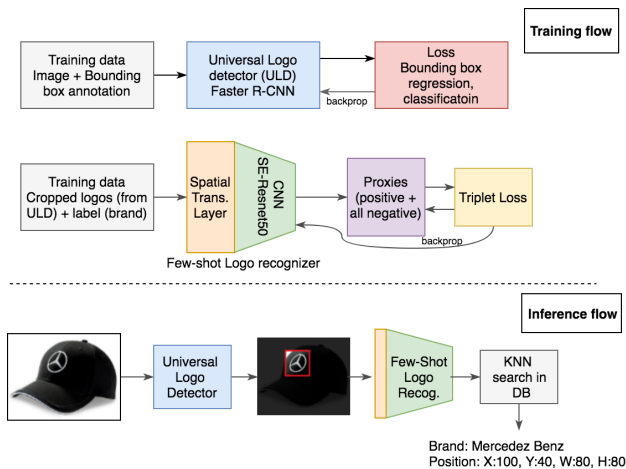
Training flow

Training data
Image + Bounding box annotation

Universal Logo detector (ULD)
Faster R-CNN

Loss
Bounding box regression, classificatoin

backprop

Training data
Cropped logos (from ULD) + label (brand)

Spatial Trans. Layer

CNN
SE-Resnet50

Proxies
(positive + all negative)

Triplet Loss

backprop

Few-shot Logo recognizer

Inference flow

Universal Logo Detector

Few-Shot Logo Recog.

KNN search in DB

Brand: Mercedez Benz
Position: X:100, Y:40, W:80, H:80